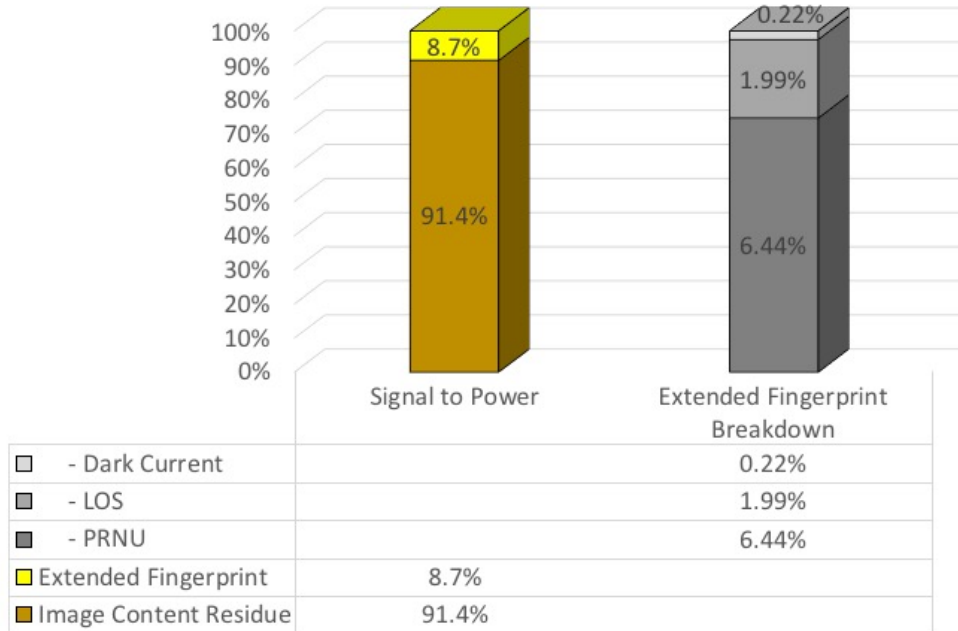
100%
90%
80%
70%
60%
50%
40%
30%
20%
10%
0%

8.7%
91.4%

0.22%
1.99%
6.44%

| | Signal to Power | Extended Fingerprint Breakdown |
|---|---|---|
| - Dark Current | | 0.22% |
| - LOS | | 1.99% |
| - PRNU | | 6.44% |
| Extended Fingerprint | 8.7% | |
| Image Content Residue | 91.4% | |